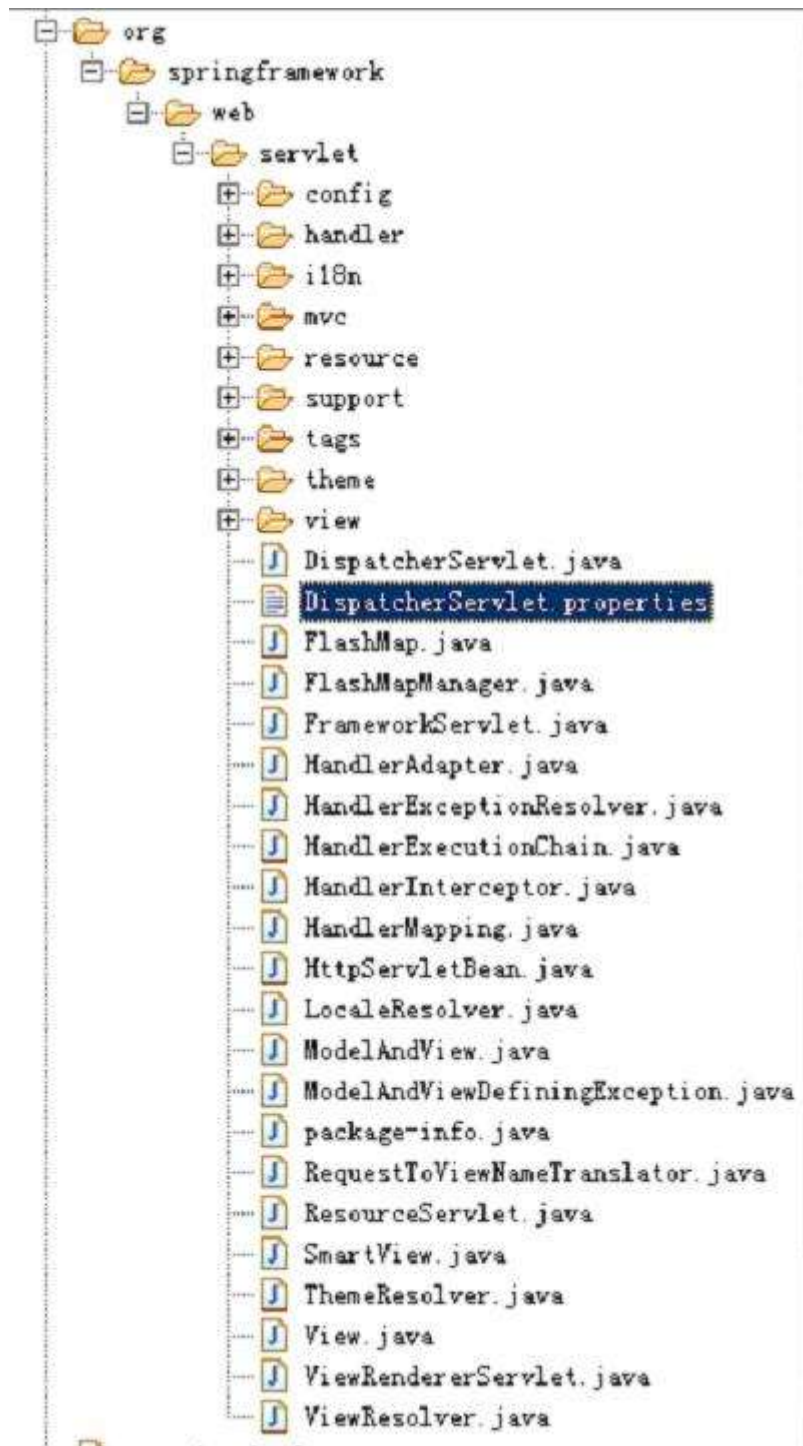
org
springframework
web
servlet
config
handler
i18n
mvc
resource
support
tags
theme
view
DispatcherServlet.java
DispatcherServlet.properties
FlashMap.java
FlashMapManager.java
FrameworkServlet.java
HandlerAdapter.java
HandlerExceptionResolver.java
HandlerExecutionChain.java
HandlerInterceptor.java
HandlerMapping.java
HttpServletBean.java
LocaleResolver.java
ModelAndView.java
ModelAndViewDefiningException.java
package-info.java
RequestToViewNameTranslator.java
ResourceServlet.java
SmartView.java
ThemeResolver.java
View.java
ViewRendererServlet.java
ViewResolver.java